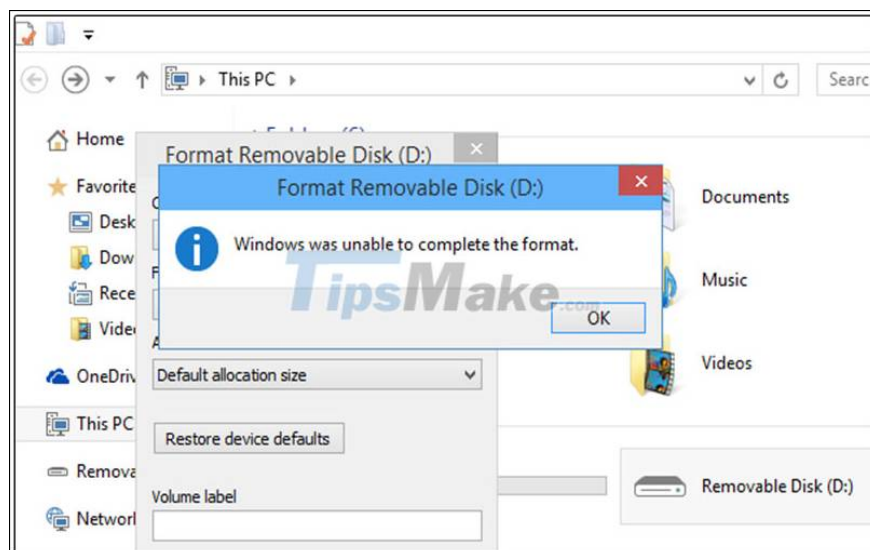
This PC
Searc
Home
Favorite
Desk
Dow
Rece
Vide
OneDriv
This PC
Remova
Networ
Format Removable Disk (D:)
Format Removable Disk (D:)
Windows was unable to complete the format.
OK
TipsMake.com
Default allocation size
Restore device defaults
Volume label
Documents
Music
Videos
Removable Disk (D:)